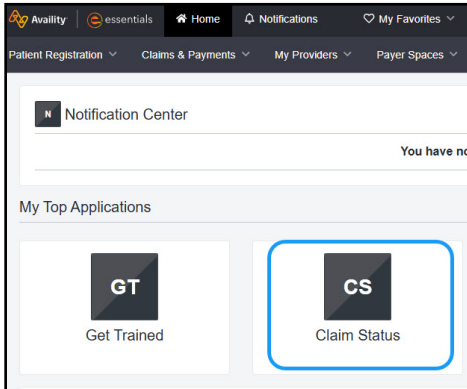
Availity | essentials Home Notifications My Favorites

Patient Registration Claims & Payments My Providers Payer Spaces

N Notification Center

You have no

My Top Applications

GT
Get Trained

CS
Claim Status